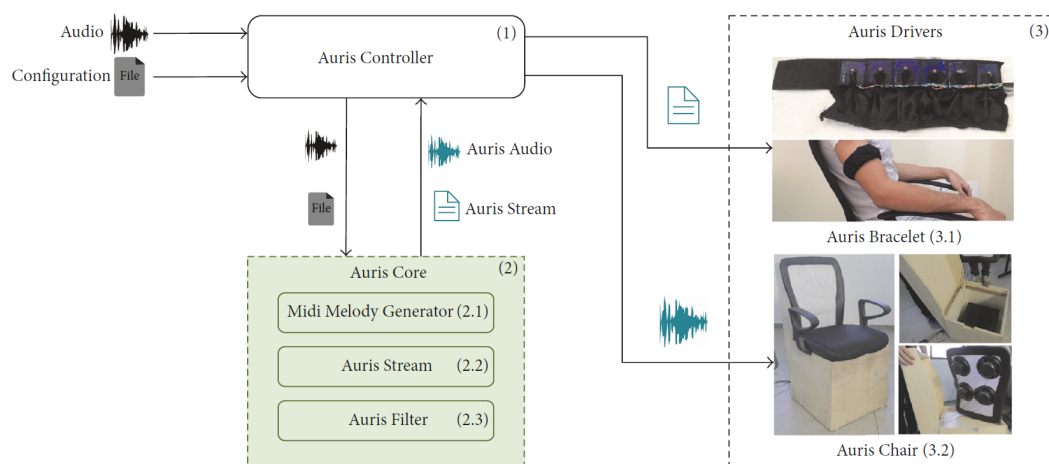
Audio

Configuration File

Auris Controller (1)

File

Auris Audio

Auris Stream

Auris Core (2)

Midi Melody Generator (2.1)

Auris Stream (2.2)

Auris Filter (2.3)

Auris Drivers (3)

Auris Bracelet (3.1)

Auris Chair (3.2)